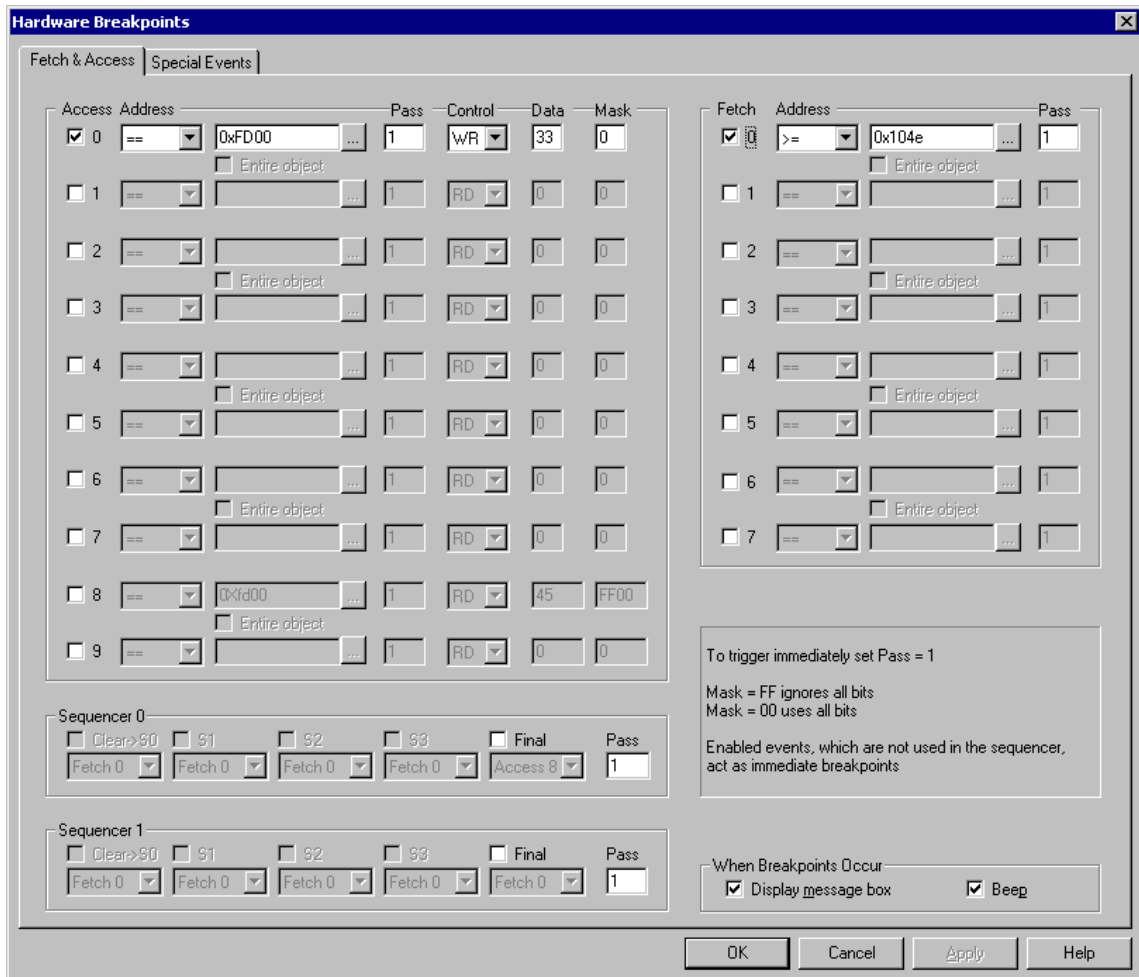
Hardware Breakpoints

Fetch & Access | Special Events

| Access | Address | | Pass | Control | Data | Mask |
|---|---|---|---|---|---|---|
| 0 | == | 0xFD00 | 1 | WR | 33 | 0 |
| | | Entire object | | | | |
| 1 | == | | 1 | RD | 0 | 0 |
| 2 | == | | 1 | RD | 0 | 0 |
| | | Entire object | | | | |
| 3 | == | | 1 | RD | 0 | 0 |
| 4 | == | | 1 | RD | 0 | 0 |
| | | Entire object | | | | |
| 5 | == | | 1 | RD | 0 | 0 |
| 6 | == | | 1 | RD | 0 | 0 |
| | | Entire object | | | | |
| 7 | == | | 1 | RD | 0 | 0 |
| 8 | == | 0Xfd00 | 1 | RD | 45 | FF00 |
| | | Entire object | | | | |
| 9 | == | | 1 | RD | 0 | 0 |

| Fetch | Address | | Pass |
|---|---|---|---|
| 0 | >= | 0x104e | 1 |
| | | Entire object | |
| 1 | == | | 1 |
| 2 | == | | 1 |
| | | Entire object | |
| 3 | == | | 1 |
| 4 | == | | 1 |
| | | Entire object | |
| 5 | == | | 1 |
| 6 | == | | 1 |
| | | Entire object | |
| 7 | == | | 1 |

Sequencer 0
Clear->S0 S1 S2 S3 Final Pass
Fetch 0 Fetch 0 Fetch 0 Fetch 0 Access 8 1

Sequencer 1
Clear->S0 S1 S2 S3 Final Pass
Fetch 0 Fetch 0 Fetch 0 Fetch 0 Fetch 0 1

To trigger immediately set Pass = 1

Mask = FF ignores all bits
Mask = 00 uses all bits

Enabled events, which are not used in the sequencer, act as immediate breakpoints

When Breakpoints Occur
Display message box Beep

OK Cancel Apply Help